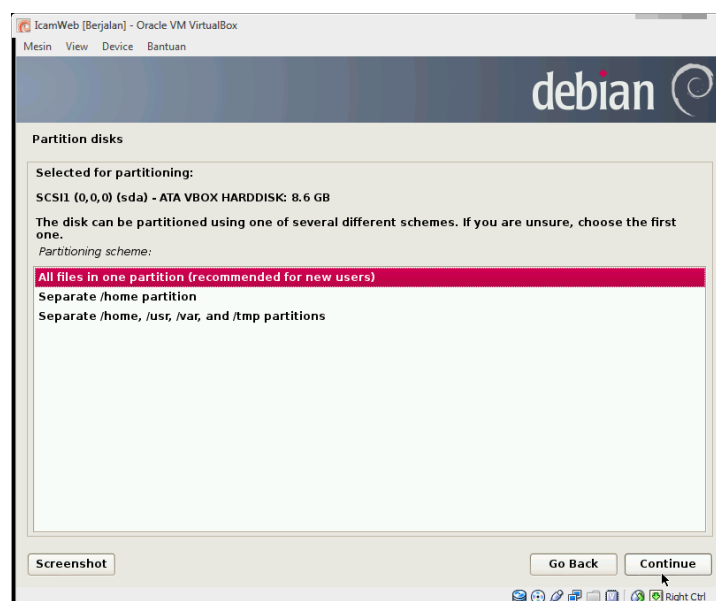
IcamWeb [Berjalan] - Oracle VM VirtualBox
Mesin View Device Bantuan

debian

Partition disks

Selected for partitioning:

SCSI1 (0,0,0) (sda) - ATA VBOX HARDDISK: 8.6 GB

The disk can be partitioned using one of several different schemes. If you are unsure, choose the first one.

Partitioning scheme:

All files in one partition (recommended for new users)
Separate /home partition
Separate /home, /usr, /var, and /tmp partitions

Screenshot

Go Back

Continue

Right Ctrl